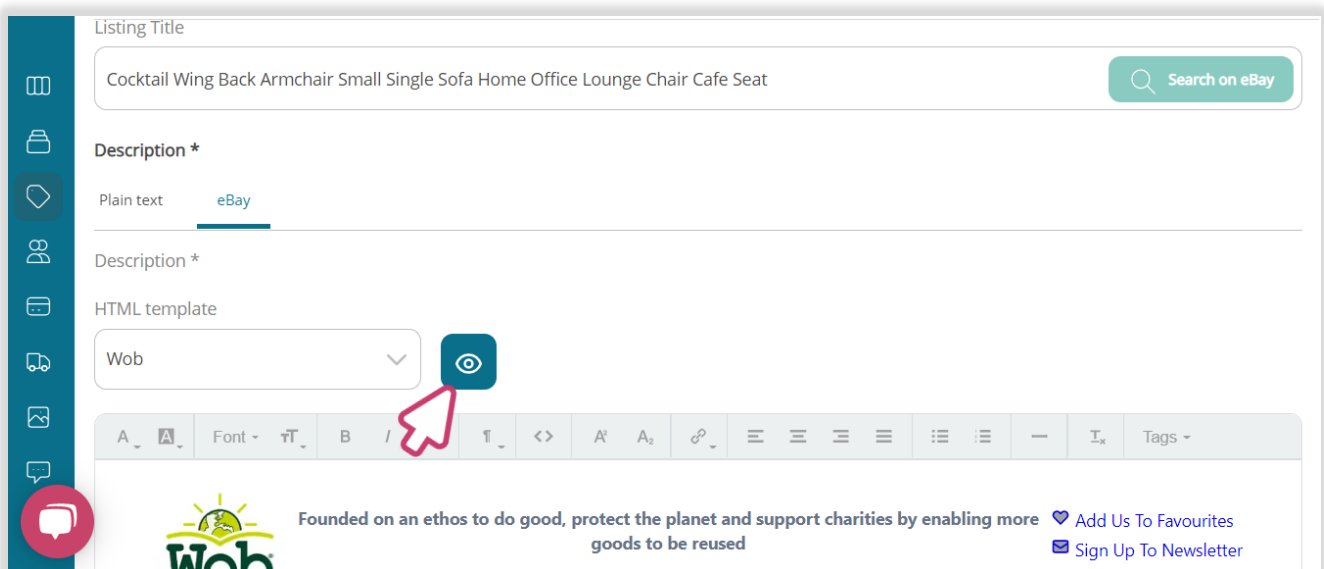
Listing Title

Cocktail Wing Back Armchair Small Single Sofa Home Office Lounge Chair Cafe Seat

Search on eBay

Description *

Plain text eBay

Description *

HTML template

Wob

A A Font TT B I ¶ <> A² A₂ Tags

Wob

Founded on an ethos to do good, protect the planet and support charities by enabling more goods to be reused

Add Us To Favourites

Sign Up To Newsletter